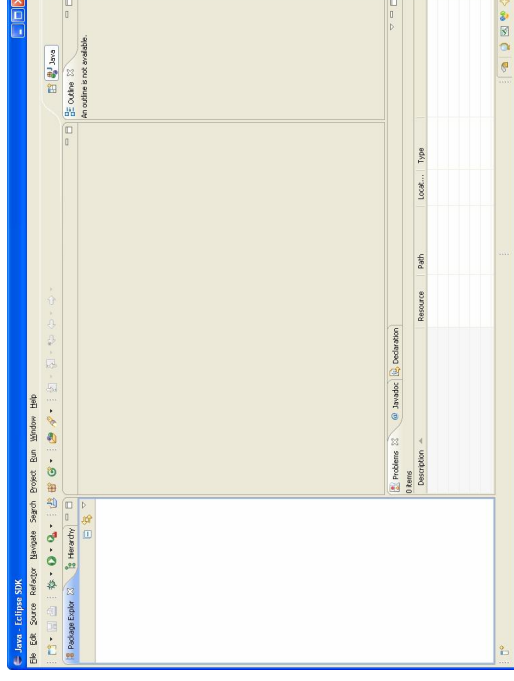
Java - Eclipse SDK

File Edit Source Refactor Navigate Search Project Run Window Help

Java

Package Explorer

Hierarchy

Outline

An outline is not available.

Problems

Javadoc

Declaration

0 items

| Description | Resource | Path | Locat... | Type |
|---|---|---|---|---|